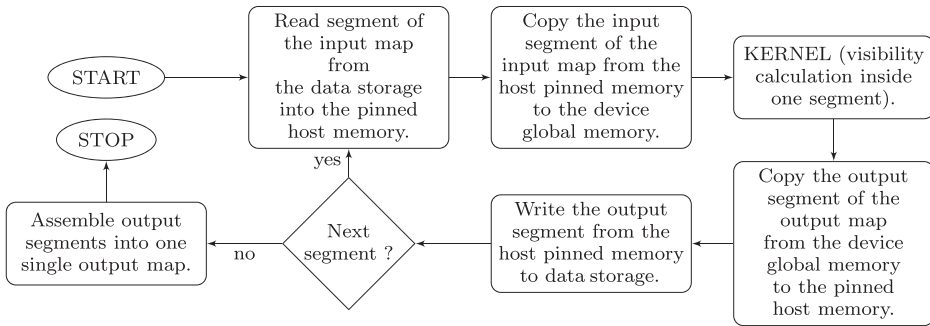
START

Read segment of the input map from the data storage into the pinned host memory.

Copy the input segment of the input map from the host pinned memory to the device global memory.

KERNEL (visibility calculation inside one segment).

Copy the output segment of the output map from the device global memory to the pinned host memory.

Write the output segment from the host pinned memory to data storage.

Next segment ?

yes

no

Assemble output segments into one single output map.

STOP